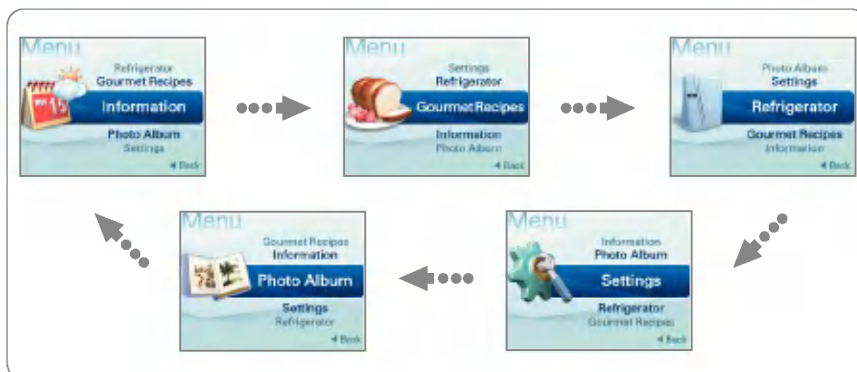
Menu
Refrigerator
Gourmet Recipes
Information
Photo Album
Settings
◀ Back

Menu
Settings
Refrigerator
Gourmet Recipes
Information
Photo Album
◀ Back

Menu
Photo Album
Settings
Refrigerator
Gourmet Recipes
Information
◀ Back

Menu
Information
Photo Album
Settings
Refrigerator
Gourmet Recipes
◀ Back

Menu
Gourmet Recipes
Information
Photo Album
Settings
Refrigerator
◀ Back